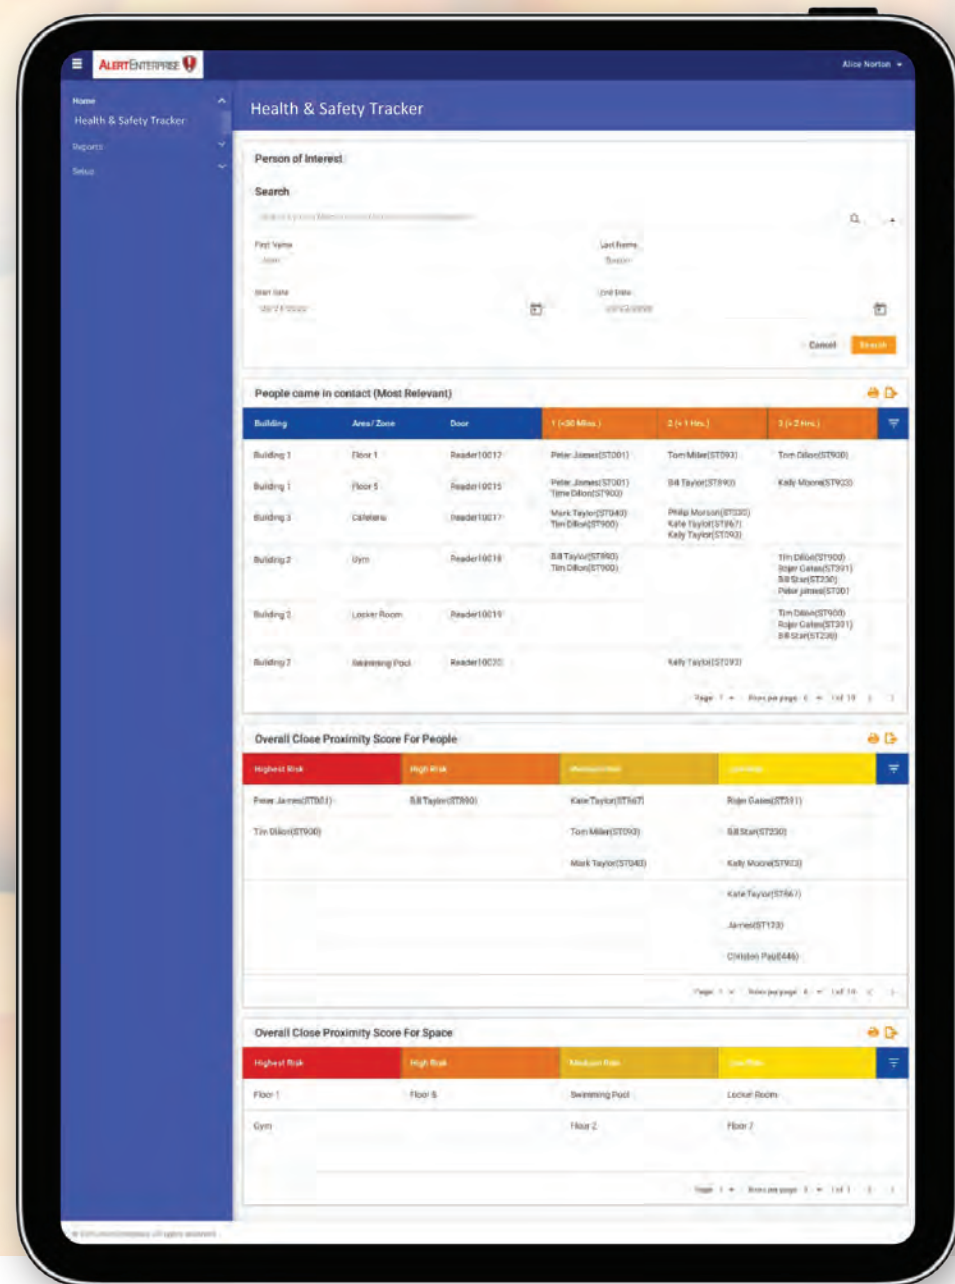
ALERTENTERPRISE

Alice Norton

Home
Health & Safety Tracker
Reports
Setup

Health & Safety Tracker

Person of Interest

Search

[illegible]

First Name
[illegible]

Last Name
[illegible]

Start Date
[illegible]

End Date
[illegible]

Cancel Search

People came in contact (Most Relevant)

| Building | Area / Zone | Door | 1 (<30 Mins.) | 2 (<1 Hrs.) | 3 (>2 Hrs.) |
|---|---|---|---|---|---|
| Building 1 | Floor 1 | Reader10012 | Peter James(ST001) | Tom Miller(ST093) | Tom Dillon(ST900) |
| Building 1 | Floor 5 | Reader10015 | Peter James(ST001) Time Dillon(ST900) | Bill Taylor(ST890) | Kelly Moore(ST923) |
| Building 3 | Cafeteria | Reader10017 | Mark Taylor(ST040) Tim Dillon(ST900) | Philip Morson(ST030) Kate Taylor(ST867) Kelly Taylor(ST093) | |
| Building 2 | Gym | Reader10018 | Bill Taylor(ST890) Tim Dillon(ST900) | | Tim Dillon(ST900) Roger Gates(ST301) Bill Starr(ST230) Peter James(ST001) |
| Building 2 | Locker Room | Reader10019 | | | Tim Dillon(ST900) Roger Gates(ST301) Bill Starr(ST230) |
| Building 2 | Swimming Pool | Reader10020 | | Kelly Taylor(ST093) | |

Page 1 Rows per page 6 1 of 10

Overall Close Proximity Score For People

| Highest Risk | High Risk | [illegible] | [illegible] |
|---|---|---|---|
| Peter James(ST001) | Bill Taylor(ST890) | Kate Taylor(ST867) | Roger Gates(ST301) |
| Tim Dillon(ST900) | | Tom Miller(ST093) | Bill Starr(ST230) |
| | | Mark Taylor(ST040) | Kelly Moore(ST923) |
| | | | Kate Taylor(ST867) |
| | | | James(ST123) |
| | | | Christen Paul(446) |

Page 1 Rows per page 6 1 of 10

Overall Close Proximity Score For Space

| Highest Risk | High Risk | Medium Risk | Low Risk |
|---|---|---|---|
| Floor 1 | Floor 5 | Swimming Pool | Locker Room |
| Gym | | Floor 2 | Floor 7 |

Page 1 Rows per page 3 1 of 1

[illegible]